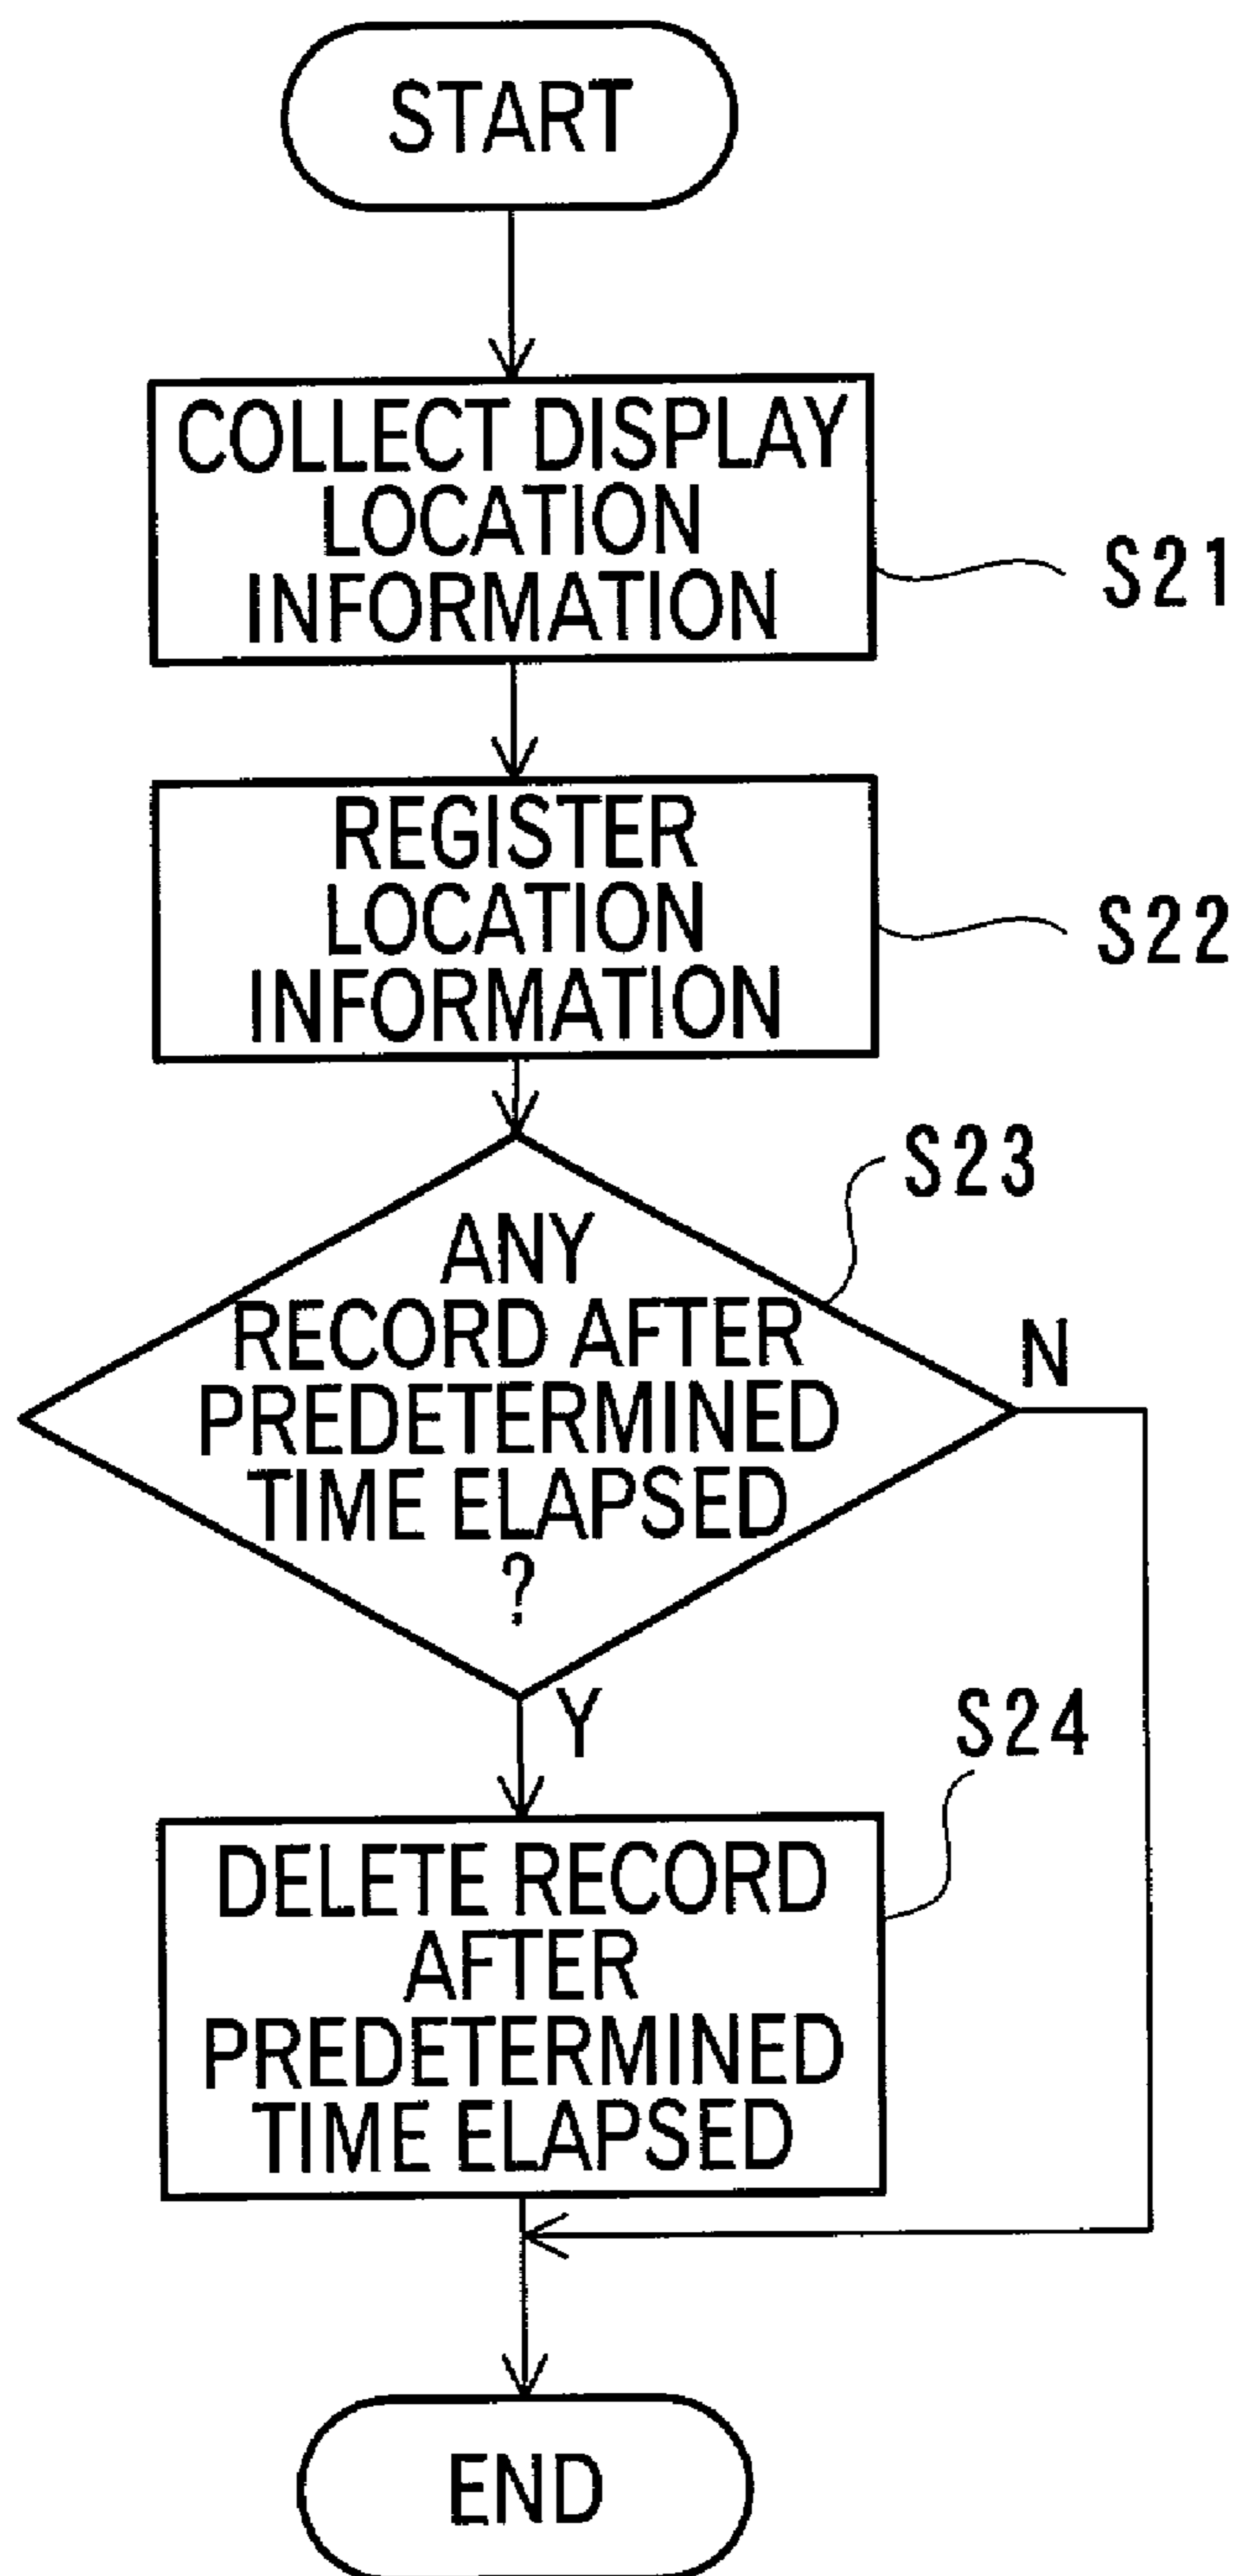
START

COLLECT DISPLAY LOCATION INFORMATION

S21

REGISTER LOCATION INFORMATION

S22

S23

ANY RECORD AFTER PREDETERMINED TIME ELAPSED ?

N

Y

S24

DELETE RECORD AFTER PREDETERMINED TIME ELAPSED

END